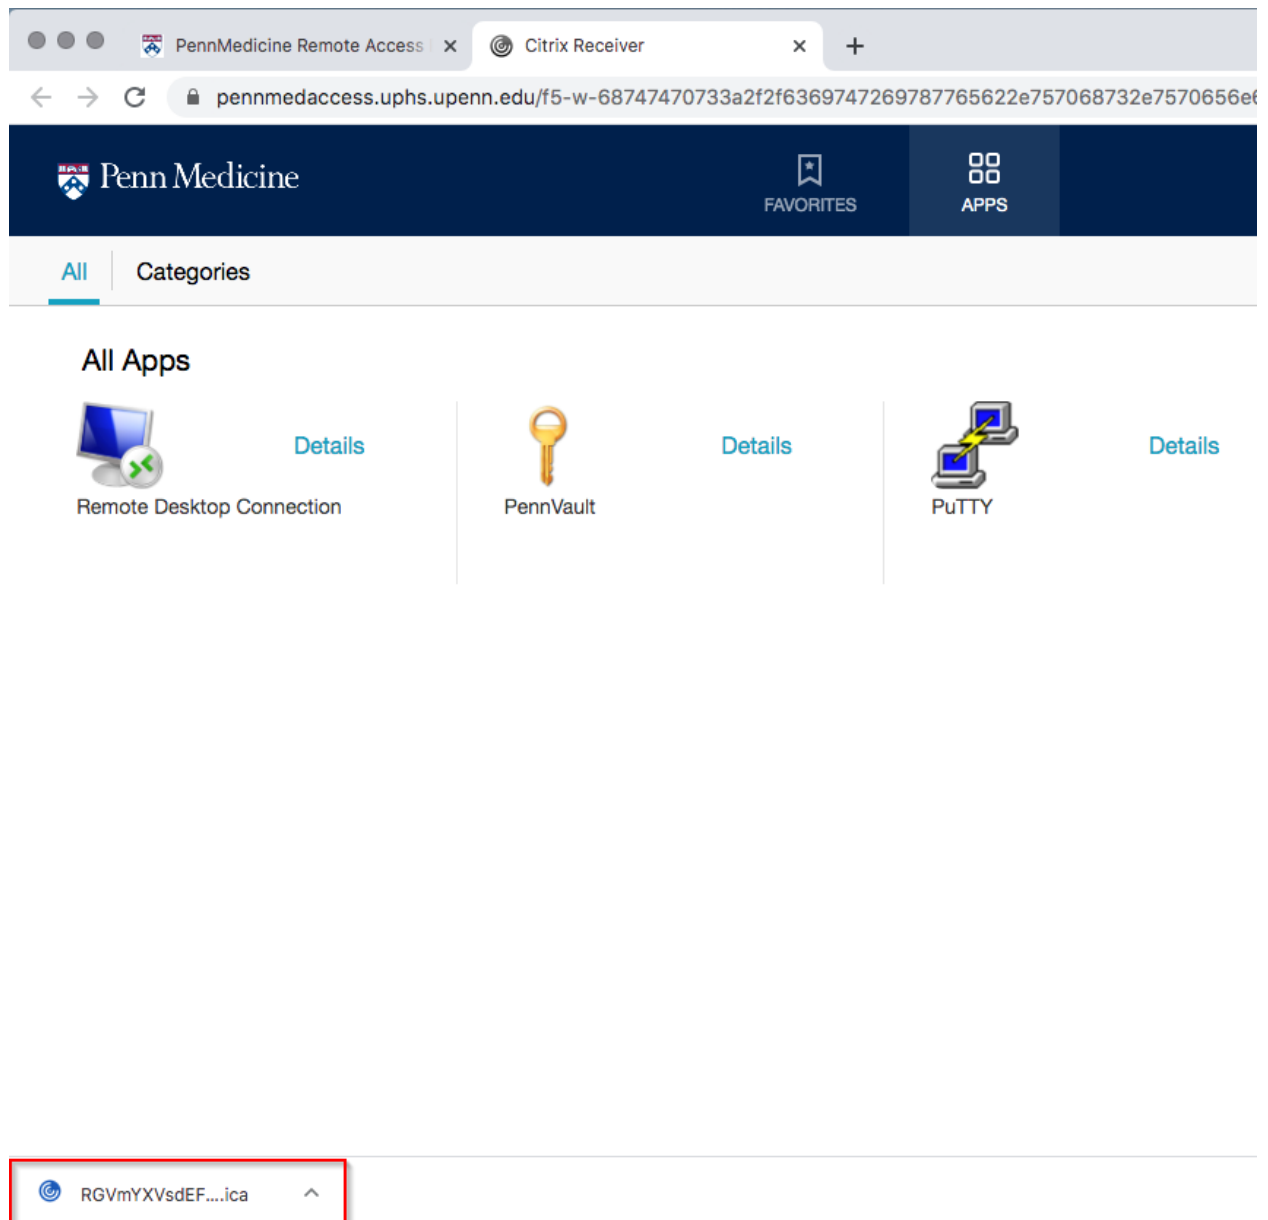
PennMedicine Remote Access ×
Citrix Receiver ×
+

pennmedaccess.uphs.upenn.edu/f5-w-68747470733a2f2f636974726978787765622e757068732e7570656e

Penn Medicine
FAVORITES
APPS

All
Categories

All Apps

Details
Remote Desktop Connection

Details
PennVault

Details
PuTTY

RGVmYXVsdEF....ica